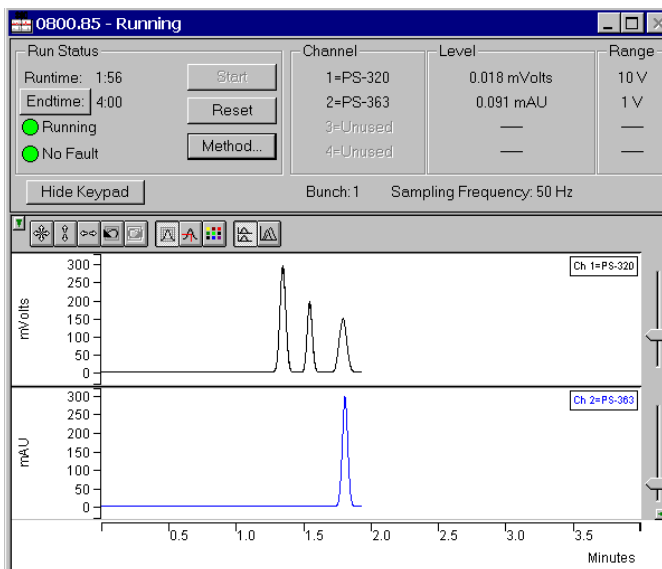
0800.85 - Running

Run Status
Runtime: 1:56
Endtime: 4:00
Running
No Fault
Start
Reset
Method...

Channel
1=PS-320
2=PS-363
3=Unused
4=Unused

Level
0.018 mVolts
0.091 mAU
—
—

Range
10 V
1 V
—
—

Hide Keypad
Bunch: 1
Sampling Frequency: 50 Hz

mVolts
300
250
200
150
100
50
0
Ch 1=PS-320

mAU
300
250
200
150
100
50
0
Ch 2=PS-363

0.5
1.0
1.5
2.0
2.5
3.0
3.5
Minutes